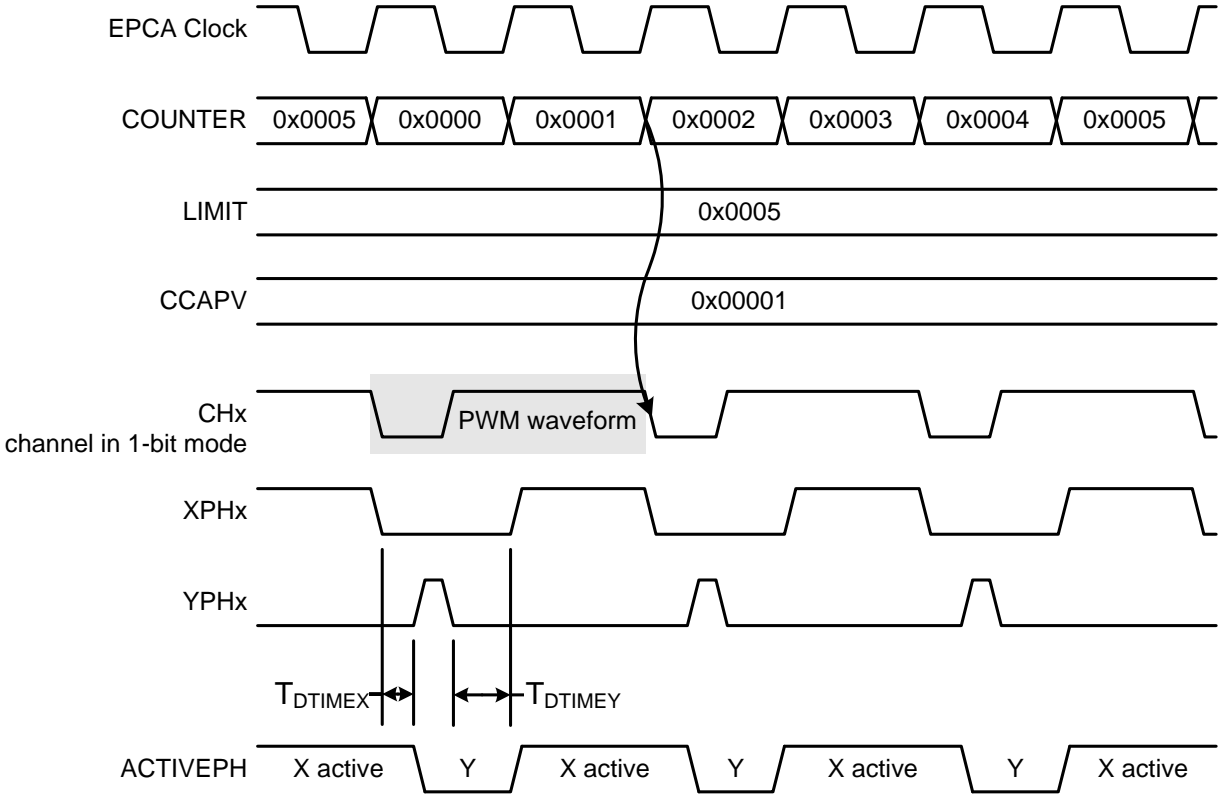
EPCA Clock

COUNTER 0x0005 0x0000 0x0001 0x0002 0x0003 0x0004 0x0005

LIMIT 0x0005

CCAPV 0x00001

CHx
channel in 1-bit mode
PWM waveform

XPHx

YPHx

$T_{DTIMEX}$ $T_{DTIMEY}$

ACTIVEPH X active Y X active Y X active Y X active